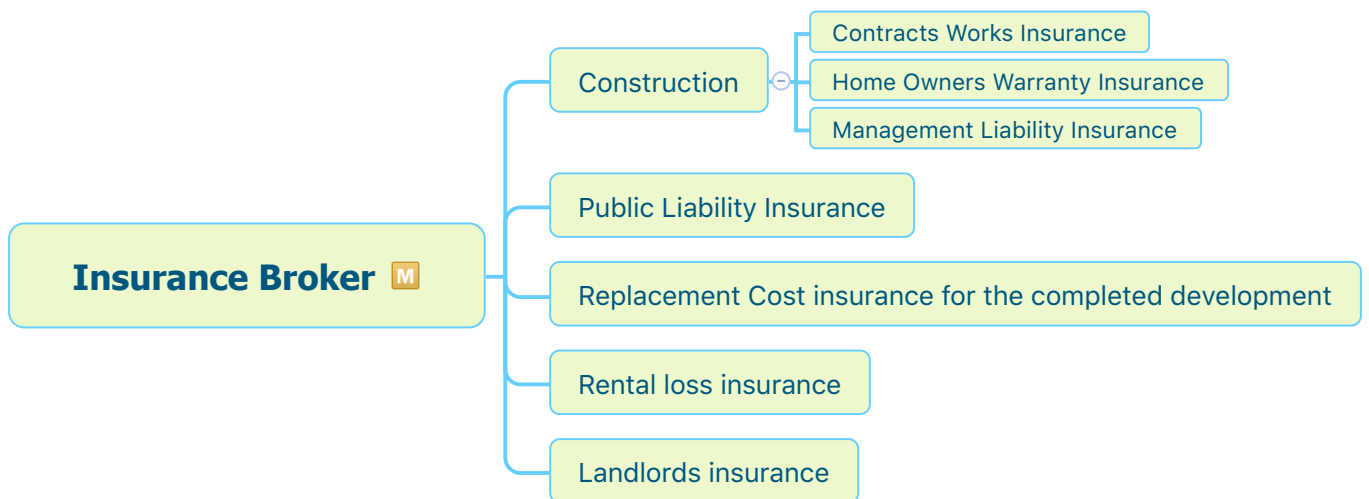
Insurance Broker M

Construction

Contracts Works Insurance

Home Owners Warranty Insurance

Management Liability Insurance

Public Liability Insurance

Replacement Cost insurance for the completed development

Rental loss insurance

Landlords insurance